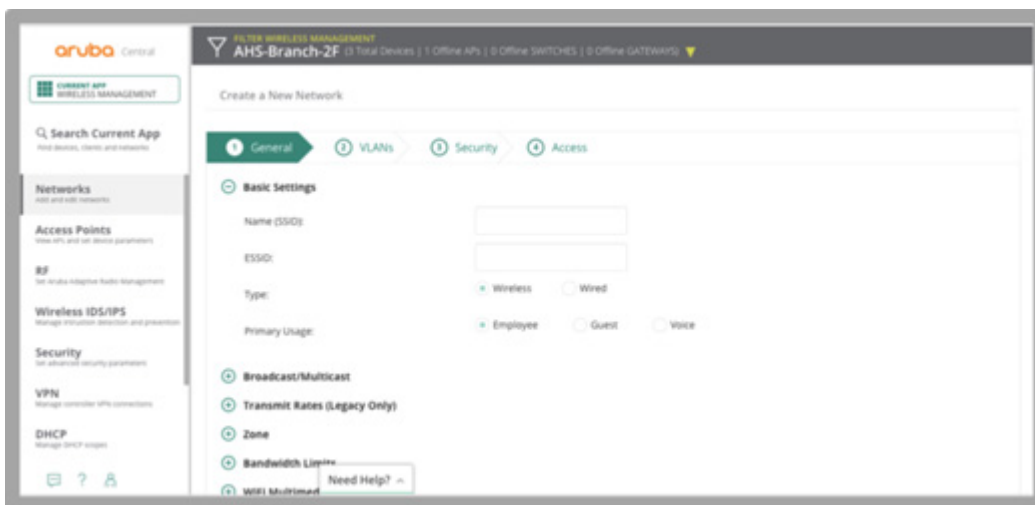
aruba Central

CURRENT APP
WIRELESS MANAGEMENT

Search Current App
Find devices, clients and networks

Networks
Add and edit networks

Access Points
View APs and set device parameters

RF
Set Aruba Adaptive Radio Management

Wireless IDS/IPS
Manage intrusion detection and prevention

Security
Set advanced security parameters

VPN
Manage controller VPN connections

DHCP
Manage DHCP scopes

FILTER WIRELESS MANAGEMENT
AHS-Branch-2F (3 Total Devices | 1 Offline APs | 0 Offline SWITCHES | 0 Offline GATEWAYS)

Create a New Network

1 General
2 VLANs
3 Security
4 Access

Basic Settings

Name (SSID):

ESSID:

Type: Wireless Wired

Primary Usage: Employee Guest Voice

Broadcast/Multicast

Transmit Rates (Legacy Only)

Zone

Bandwidth Limits

WiFi Multimed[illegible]

Need Help?